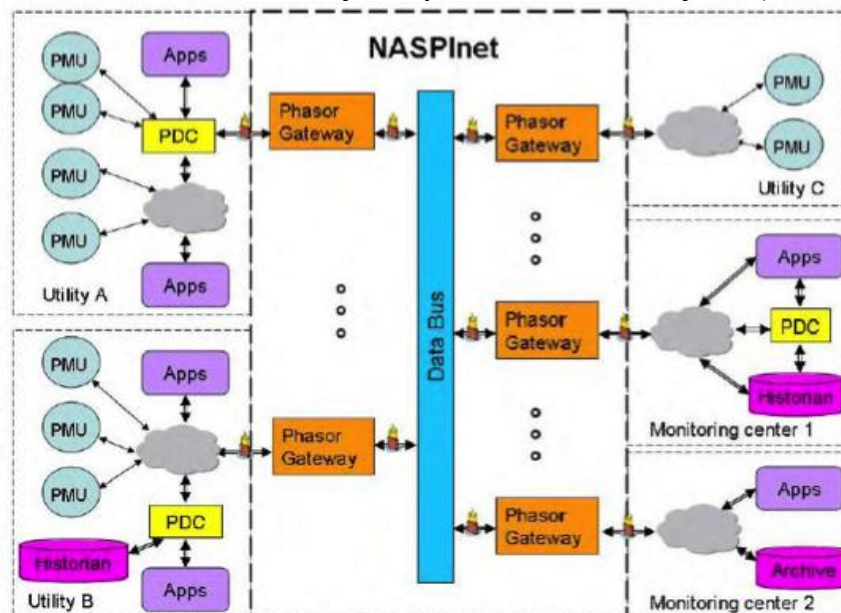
NASPInet

PMU
PMU
Apps
PDC
PMU
PMU
Apps
Utility A

Phasor Gateway

Data Bus

Phasor Gateway

PMU
PMU
Utility C

PMU
PMU
PMU
Apps
PDC
Historian
Apps
Utility B

Phasor Gateway

Phasor Gateway

Apps
PDC
Historian
Monitoring center 1

Phasor Gateway

Apps
Archive
Monitoring center 2